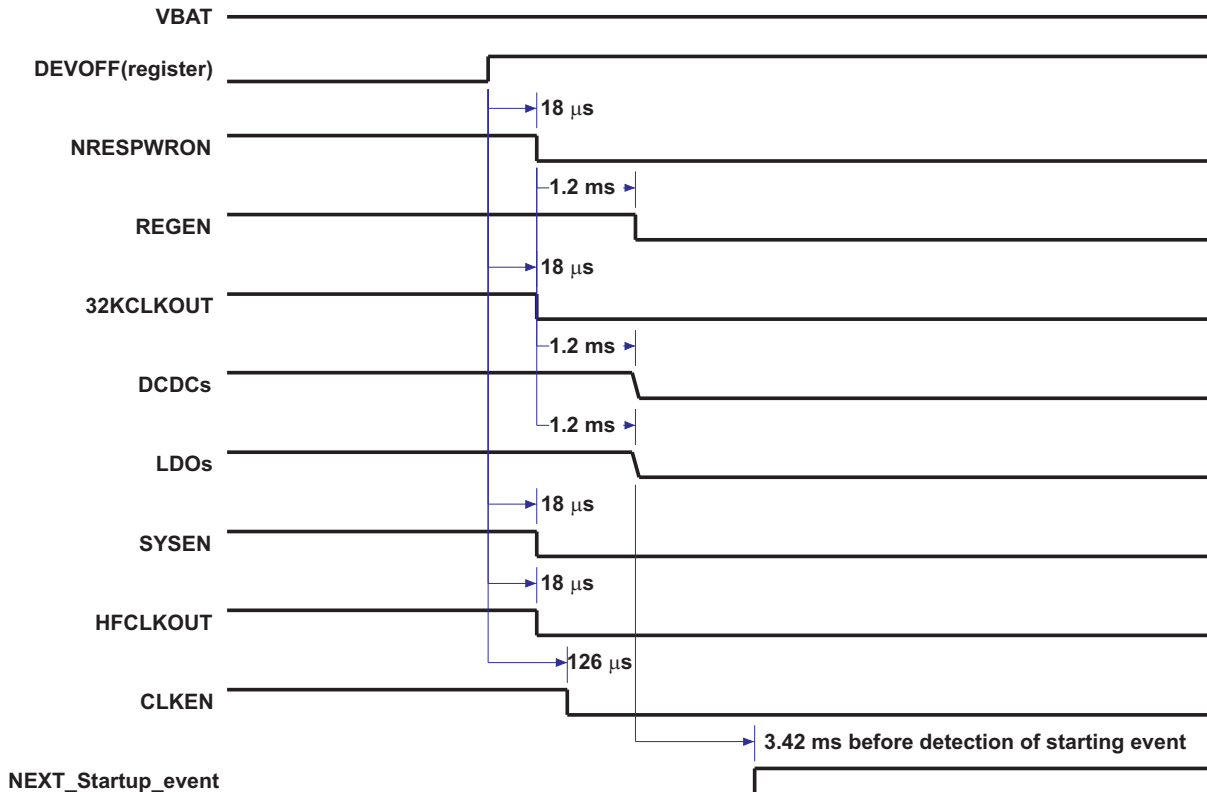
VBAT

DEVOFF(register)

18 $\mu$s

NRESPWRON

1.2 ms

REGEN

18 $\mu$s

32KCLKOUT

1.2 ms

DCDCs

1.2 ms

LDOs

18 $\mu$s

SYSEN

18 $\mu$s

HFCLKOUT

126 $\mu$s

CLKEN

3.42 ms before detection of starting event

NEXT_Startup_event